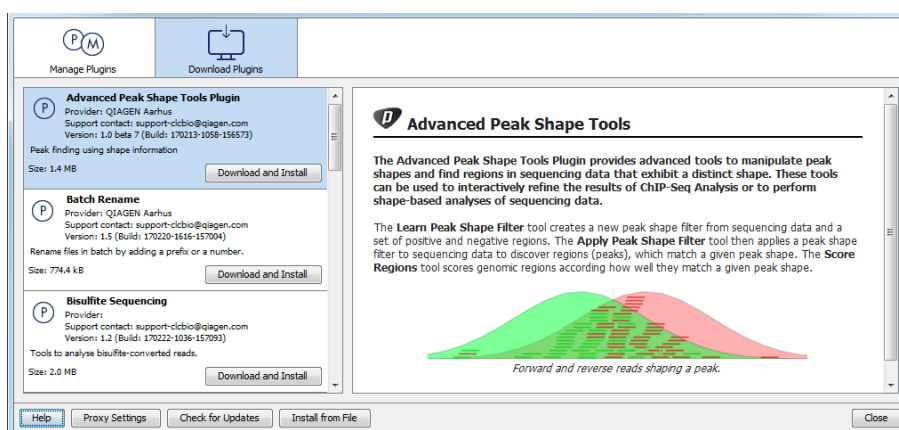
Manage Plugins

Download Plugins

Advanced Peak Shape Tools Plugin
Provider: QIAGEN Aarhus
Support contact: support-clcbio@qiagen.com
Version: 1.0 beta 7 (Build: 170213-1058-156573)
Peak finding using shape information
Size: 1.4 MB
Download and Install

Batch Rename
Provider: QIAGEN Aarhus
Support contact: support-clcbio@qiagen.com
Version: 1.5 (Build: 170220-1616-157004)
Rename files in batch by adding a prefix or a number.
Size: 774.4 kB
Download and Install

Bisulfite Sequencing
Provider:
Support contact: support-clcbio@qiagen.com
Version: 1.2 (Build: 170222-1036-157093)
Tools to analyse bisulfite-converted reads.
Size: 2.0 MB
Download and Install

Advanced Peak Shape Tools

**The Advanced Peak Shape Tools Plugin provides advanced tools to manipulate peak shapes and find regions in sequencing data that exhibit a distinct shape. These tools can be used to interactively refine the results of ChIP-Seq Analysis or to perform shape-based analyses of sequencing data.**

The **Learn Peak Shape Filter** tool creates a new peak shape filter from sequencing data and a set of positive and negative regions. The **Apply Peak Shape Filter** tool then applies a peak shape filter to sequencing data to discover regions (peaks), which match a given peak shape. The **Score Regions** tool scores genomic regions according how well they match a given peak shape.

*Forward and reverse reads shaping a peak.*

Help Proxy Settings Check for Updates Install from File Close